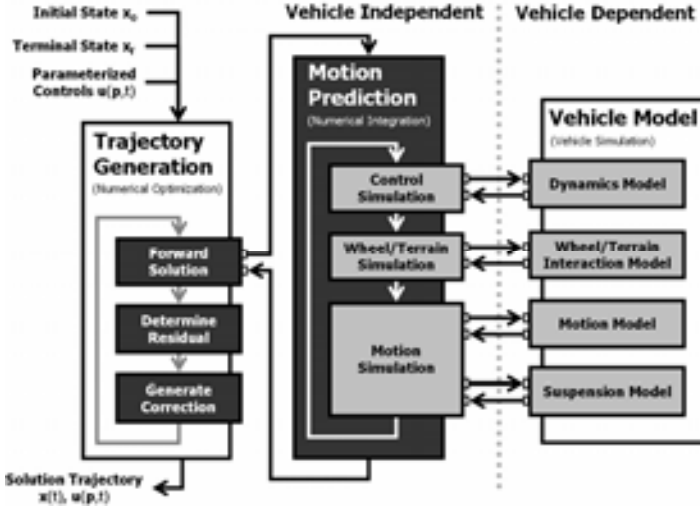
Initial State $x_0$

Terminal State $x_f$

Parameterized Controls $u(p,t)$

Vehicle Independent

Vehicle Dependent

Trajectory Generation

(Numerical Optimization)

Forward Solution

Determine Residual

Generate Correction

Motion Prediction

(Numerical Integration)

Control Simulation

Wheel/Terrain Simulation

Motion Simulation

Vehicle Model

(Vehicle Simulation)

Dynamics Model

Wheel/Terrain Interaction Model

Motion Model

Suspension Model

Solution Trajectory $x(t)$, $u(p,t)$